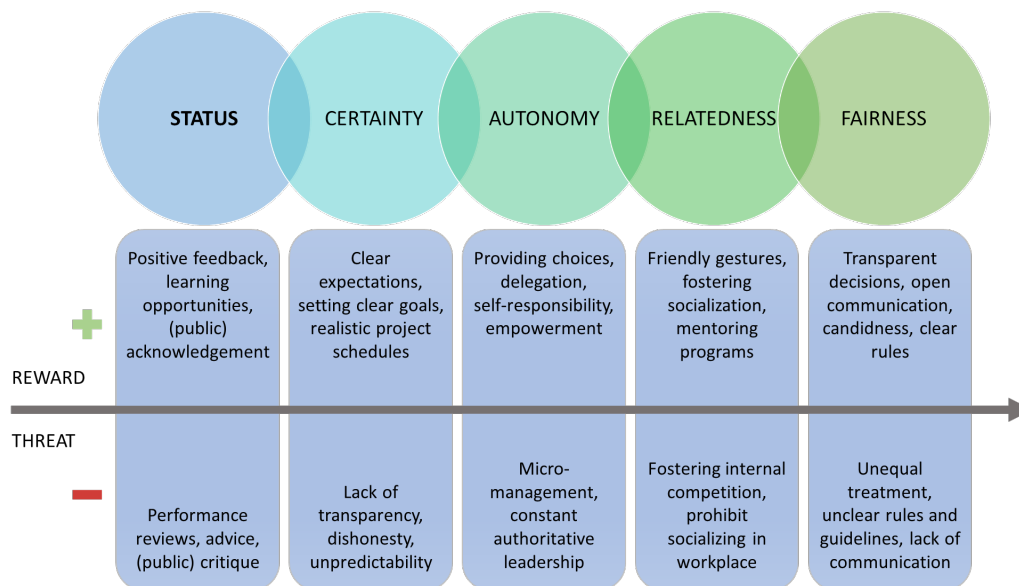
STATUS CERTAINTY AUTONOMY RELATEDNESS FAIRNESS

+

REWARD

THREAT

−

| STATUS | CERTAINTY | AUTONOMY | RELATEDNESS | FAIRNESS |
|---|---|---|---|---|
| Positive feedback, learning opportunities, (public) acknowledgement | Clear expectations, setting clear goals, realistic project schedules | Providing choices, delegation, self-responsibility, empowerment | Friendly gestures, fostering socialization, mentoring programs | Transparent decisions, open communication, candidness, clear rules |
| Performance reviews, advice, (public) critique | Lack of transparency, dishonesty, unpredictability | Micro-management, constant authoritative leadership | Fostering internal competition, prohibit socializing in workplace | Unequal treatment, unclear rules and guidelines, lack of communication |